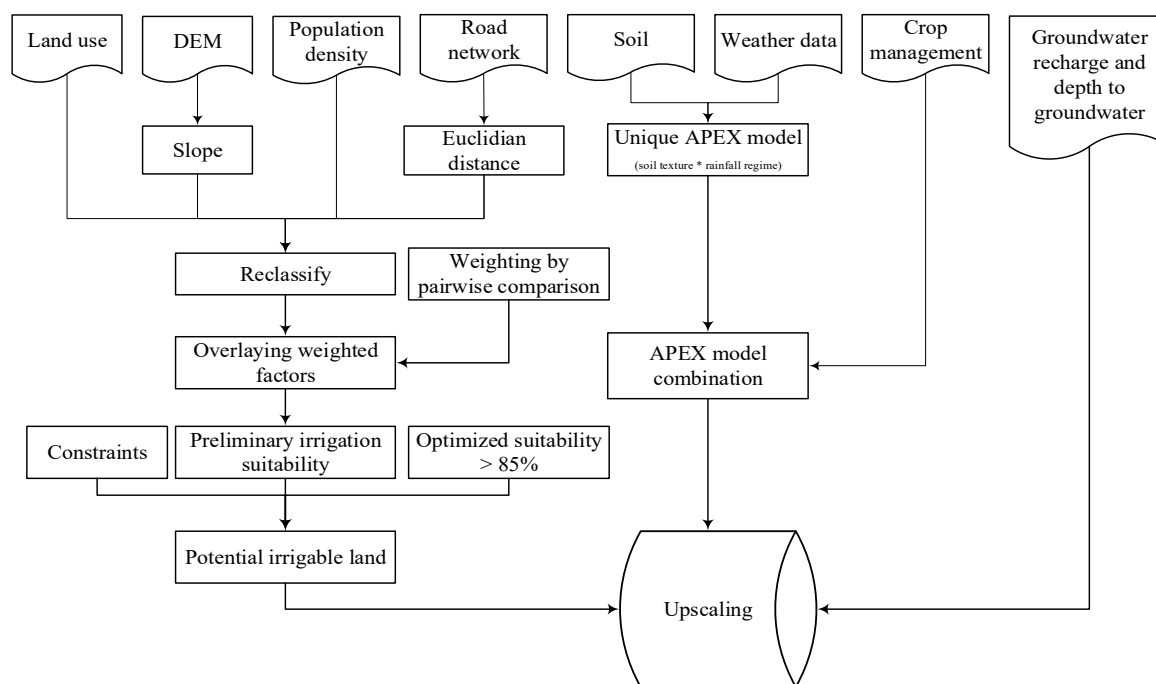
Land use

DEM

Population density

Road network

Soil

Weather data

Crop management

Groundwater recharge and depth to groundwater

Slope

Euclidian distance

Unique APEX model
(soil texture * rainfall regime)

Reclassify

Weighting by pairwise comparison

Overlaying weighted factors

APEX model combination

Constraints

Preliminary irrigation suitability

Optimized suitability > 85%

Potential irrigable land

Upscaling